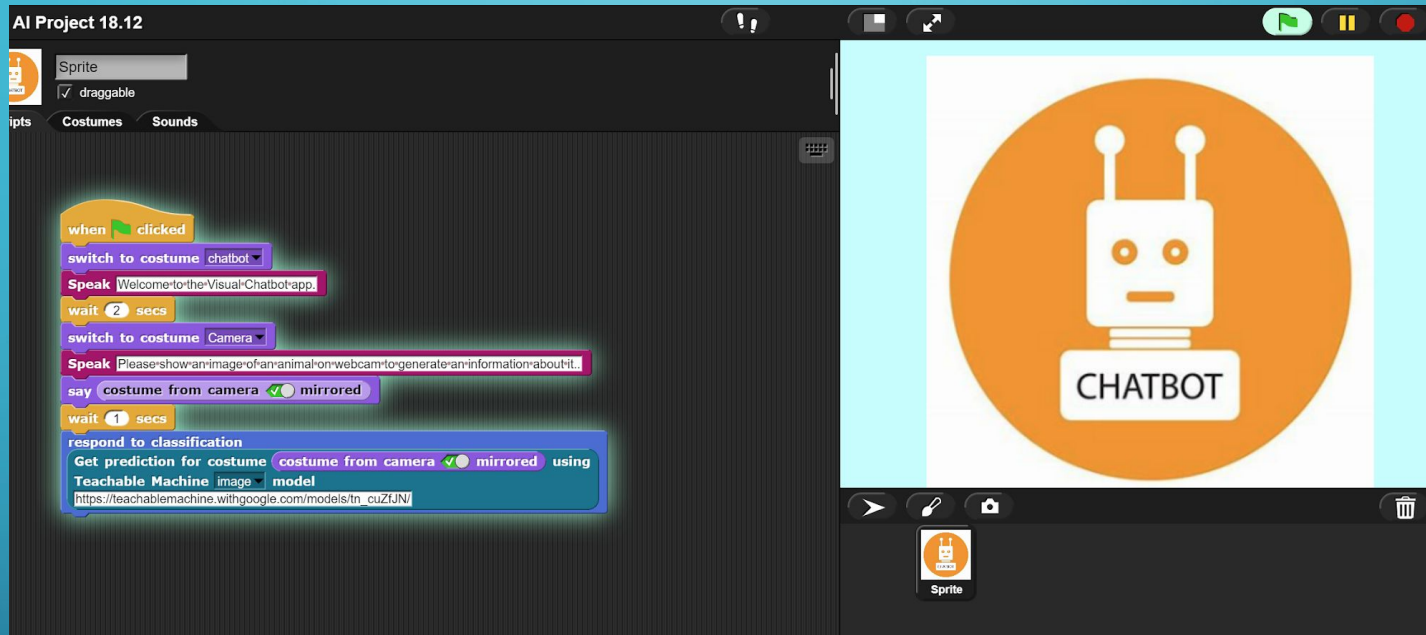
AI Project 18.12

Sprite
draggable

ipts Costumes Sounds

when clicked
switch to costume chatbot
Speak Welcome to the Visual Chatbot app.
wait 2 secs
switch to costume Camera
Speak Please show an image of an animal on webcam to generate an information about it..
say costume from camera mirrored
wait 1 secs
respond to classification
Get prediction for costume costume from camera mirrored using
Teachable Machine image model
https://teachablemachine.withgoogle.com/models/tn_cuZfJN/

CHATBOT

Sprite